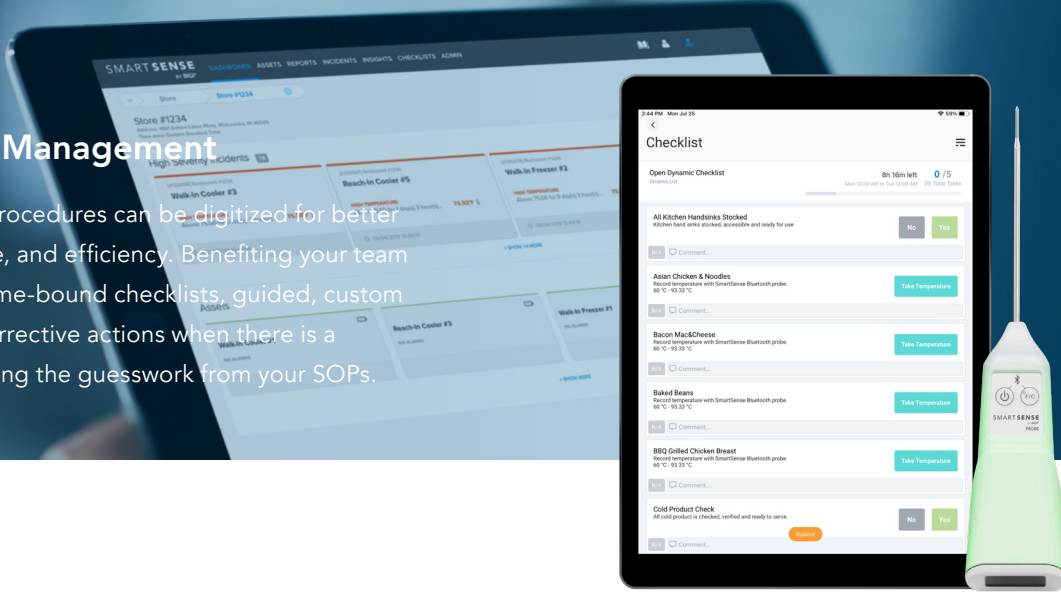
SMART SENSE BY DIGI

DASHBOARD ASSETS REPORTS INCIDENTS INSIGHTS CHECKLISTS ADMIN

Store

Store #1234

Store #1234

High Severity Incidents

Walk-in Cooler #3

Reach-In Cooler #5

Walk-in Freezer #2

Assets

Walk-in Cooler

Reach-In Cooler #3

Walk-in Freezer #1

Management

rocedures can be digitized for better e, and efficiency. Benefiting your team me-bound checklists, guided, custom rrective actions when there is a ing the guesswork from your SOPs.

2:44 PM Mon Jul 25

59%

<

Checklist

Open Dynamic Checklist

Dynamic List

8h 16m left

Mon 12:00 AM to Tue 12:00 AM

0 /5

25 Total Tasks

All Kitchen Handsinks Stocked

Kitchen hand sinks stocked, accessible and ready for use

No

Yes

N/A

Comment...

Asian Chicken & Noodles

Record temperature with SmartSense Bluetooth probe.

60 °C - 93.33 °C

Take Temperature

N/A

Comment...

Bacon Mac&Cheese

Record temperature with SmartSense Bluetooth probe.

60 °C - 93.33 °C

Take Temperature

N/A

Comment...

Baked Beans

Record temperature with SmartSense Bluetooth probe.

60 °C - 93.33 °C

Take Temperature

N/A

Comment...

BBQ Grilled Chicken Breast

Record temperature with SmartSense Bluetooth probe.

60 °C - 93.33 °C

Take Temperature

N/A

Comment...

Cold Product Check

All cold product is checked, verified and ready to serve.

No

Yes

Submit

N/A

Comment...

°F/C

SMART SENSE

BY DIGI

PROBE